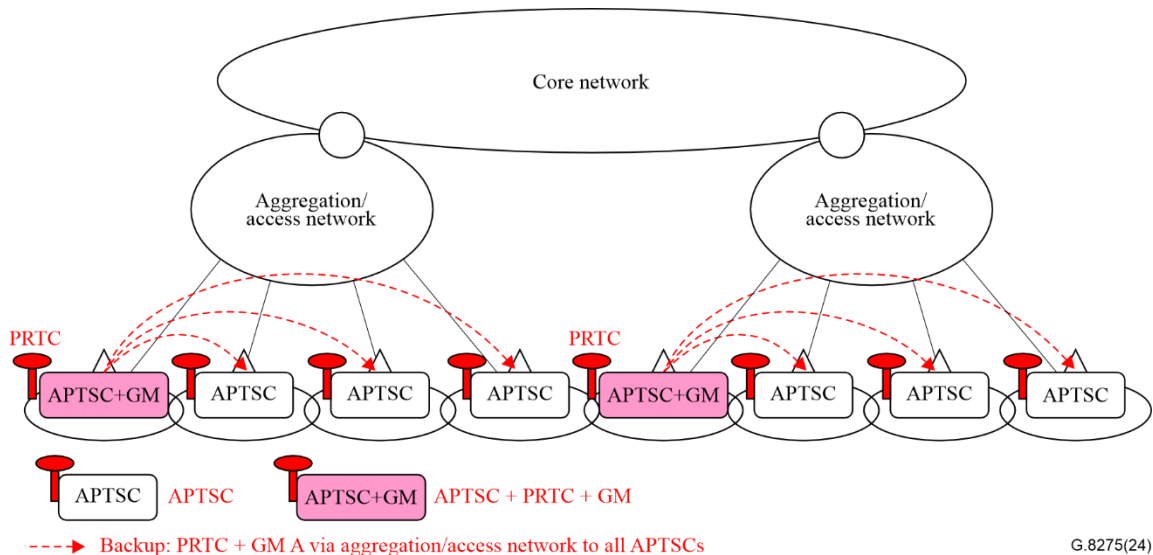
Core network

Aggregation/ access network

Aggregation/ access network

PRTC

APTSC+GM

APTSC

APTSC

APTSC

PRTC

APTSC+GM

APTSC

APTSC

APTSC

APTSC

APTSC

APTSC+GM

APTSC + PRTC + GM

Backup: PRTC + GM A via aggregation/access network to all APTSCs

G.8275(24)